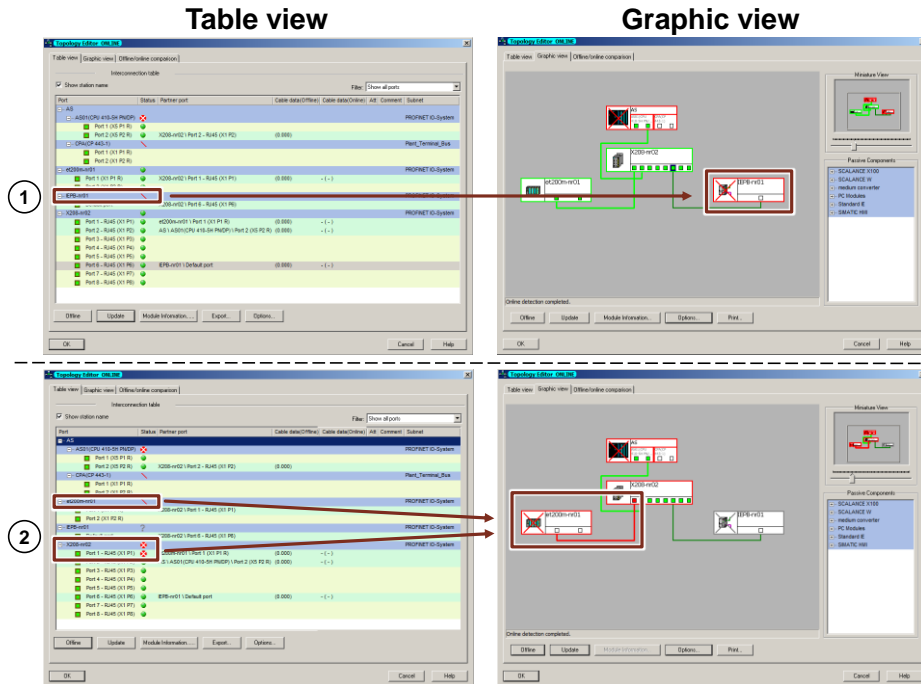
Table view

Graphic view

Topology Editor ONLINE

Table view | Graphic view | Offline/online comparison

Interconnection table

Show station name

Filter: Show all ports

| Port | Status | Partner port | Cable data (Offline) | Cable data (Online) | Att | Comment | Subnet |
|---|---|---|---|---|---|---|---|
| AS | | | | | | | |
| AS01(CPU 410-5H PN/DP) | | | | | | | PROFINET IO-System |
| Port 1 (X5 P1 R) | | | | | | | |
| Port 2 (X5 P2 R) | | X208-nr02 \ Port 2 - RJ45 (X1 P2) | (0.000) | | | | |
| CP4(CP 443-1) | | | | | | | Plant_Terminal_Bus |
| Port 1 (X1 P1 R) | | | | | | | |
| Port 2 (X1 P2 R) | | | | | | | |
| et200m-nr01 | | | | | | | PROFINET IO-System |
| Port 1 (X1 P1 R) | | X208-nr02 \ Port 1 - RJ45 (X1 P1) | (0.000) | - ( - ) | | | |
| IEPB-nr01 | | | | | | | PROFINET IO-System |
| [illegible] | | 208-nr02 \ Port 6 - RJ45 (X1 P6) | | | | | |
| X208-nr02 | | | | | | | PROFINET IO-System |
| Port 1 - RJ45 (X1 P1) | | et200m-nr01 \ Port 1 (X1 P1 R) | (0.000) | - ( - ) | | | |
| Port 2 - RJ45 (X1 P2) | | AS \ AS01(CPU 410-5H PN/DP) \ Port 2 (X5 P2 R) | (0.000) | - ( - ) | | | |
| Port 3 - RJ45 (X1 P3) | | | | | | | |
| Port 4 - RJ45 (X1 P4) | | | | | | | |
| Port 5 - RJ45 (X1 P5) | | | | | | | |
| Port 6 - RJ45 (X1 P6) | | IEPB-nr01 \ Default port | (0.000) | - ( - ) | | | |
| Port 7 - RJ45 (X1 P7) | | | | | | | |
| Port 8 - RJ45 (X1 P8) | | | | | | | |

Offline | Update | Module Information... | Export... | Options...

OK | Cancel | Help

1

Topology Editor ONLINE

Table view | Graphic view | Offline/online comparison

AS

X208-nr02

et200m-nr01

IEPB-nr01

Miniature View

Passive Components

SCALANCE X100
SCALANCE W
medium converter
PC Modules
Standard IE
SIMATIC Hdi

Online detection completed.

Offline | Update | Module Information... | Options... | Print...

OK | Cancel | Help

2

Topology Editor ONLINE

Table view | Graphic view | Offline/online comparison

Interconnection table

Show station name

Filter: Show all ports

| Port | Status | Partner port | Cable data (Offline) | Cable data (Online) | Att | Comment | Subnet |
|---|---|---|---|---|---|---|---|
| AS | | | | | | | |
| AS01(CPU 410-5H PN/DP) | | | | | | | PROFINET IO-System |
| Port 1 (X5 P1 R) | | | | | | | |
| Port 2 (X5 P2 R) | | X208-nr02 \ Port 2 - RJ45 (X1 P2) | (0.000) | | | | |
| CP4(CP 443-1) | | | | | | | Plant_Terminal_Bus |
| Port 1 (X1 P1 R) | | | | | | | |
| Port 2 (X1 P2 R) | | | | | | | |
| et200m-nr01 | | | | | | | PROFINET IO-System |
| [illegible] | | X208-nr02 \ Port 1 - RJ45 (X1 P1) | | | | | |
| Port 2 (X1 P2 R) | | | | | | | |
| IEPB-nr01 | | | | | | | PROFINET IO-System |
| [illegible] | | 208-nr02 \ Port 6 - RJ45 (X1 P6) | | | | | |
| X208-nr02 | | | | | | | PROFINET IO-System |
| Port 1 - RJ45 (X1 P1) | | t200m-nr01 \ Port 1 (X1 P1 R) | (0.000) | - ( - ) | | | |
| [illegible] | | S \ AS01(CPU 410-5H PN/DP) \ Port 2 (X5 P2 R) | (0.000) | - ( - ) | | | |
| Port 3 - RJ45 (X1 P3) | | | | | | | |
| Port 4 - RJ45 (X1 P4) | | | | | | | |
| Port 5 - RJ45 (X1 P5) | | | | | | | |
| Port 6 - RJ45 (X1 P6) | | IEPB-nr01 \ Default port | (0.000) | - ( - ) | | | |
| Port 7 - RJ45 (X1 P7) | | | | | | | |
| Port 8 - RJ45 (X1 P8) | | | | | | | |

Offline | Update | Module Information... | Export... | Options...

OK | Cancel | Help

Topology Editor ONLINE

Table view | Graphic view | Offline/online comparison

AS

X208-nr02

et200m-nr01

IEPB-nr01

Miniature View

Passive Components

SCALANCE X100
SCALANCE W
medium converter
PC Modules
Standard IE
SIMATIC Hdi

Online detection completed.

Offline | Update | Module Information... | Options... | Print...

OK | Cancel | Help